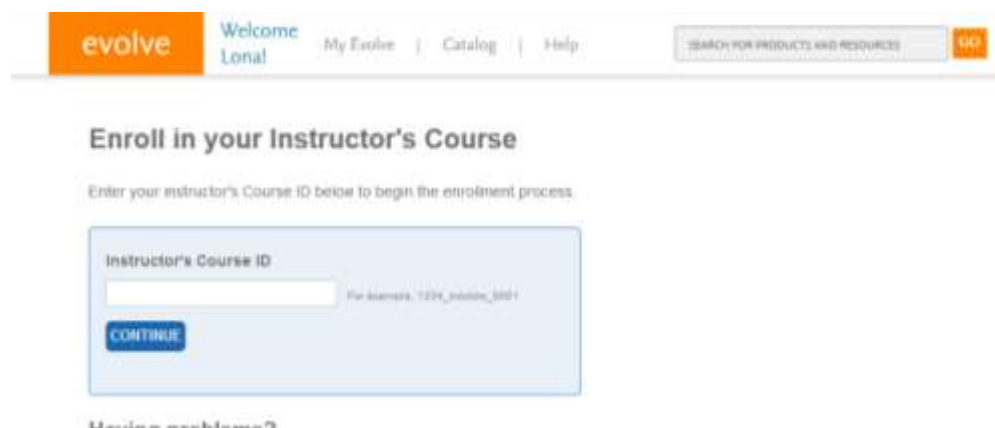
evolve

Welcome Lona!

My Evolve | Catalog | Help

SEARCH FOR PRODUCTS AND RESOURCES

GO

Enroll in your Instructor's Course

Enter your instructor's Course ID below to begin the enrollment process.

Instructor's Course ID

For example, 1234_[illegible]_0001

CONTINUE

Having problems?